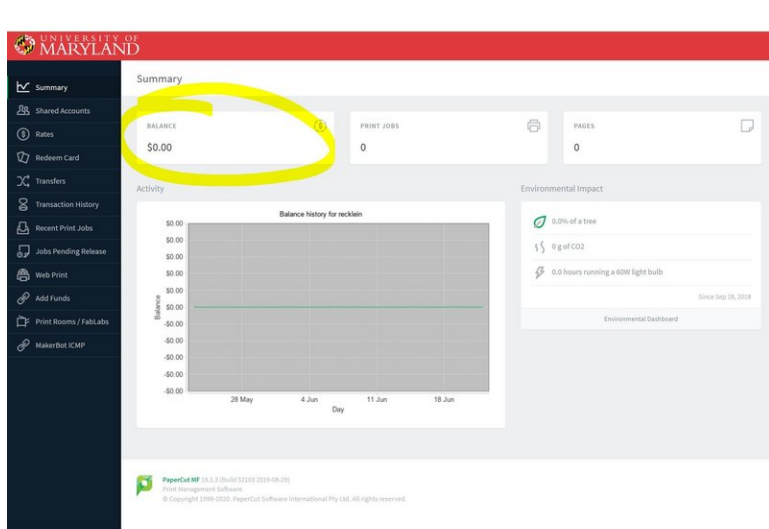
UNIVERSITY OF MARYLAND

Summary
Shared Accounts
Rates
Redeem Card
Transfers
Transaction History
Recent Print Jobs
Jobs Pending Release
Web Print
Add Funds
Print Rooms / FabLabs
MakerBot ICMP

Summary

BALANCE
$0.00

PRINT JOBS
0

PAGES
0

Activity

Balance history for recklein

| $0.00 |
|---|
| $0.00 |
| $0.00 |
| $0.00 |
| $0.00 |
| $0.00 |
| -$0.00 |
| -$0.00 |
| -$0.00 |
| -$0.00 |
| -$0.00 |

Balance

28 May 4 Jun 11 Jun 18 Jun
Day

Environmental Impact

0.0% of a tree
0 g of CO2
0.0 hours running a 60W light bulb

Since Sep 28, 2018

Environmental Dashboard

PaperCut MF 19.1.3 (Build 52103 2019-08-29)
Print Management Software
© Copyright 1999-2020. PaperCut Software International Pty Ltd. All rights reserved.